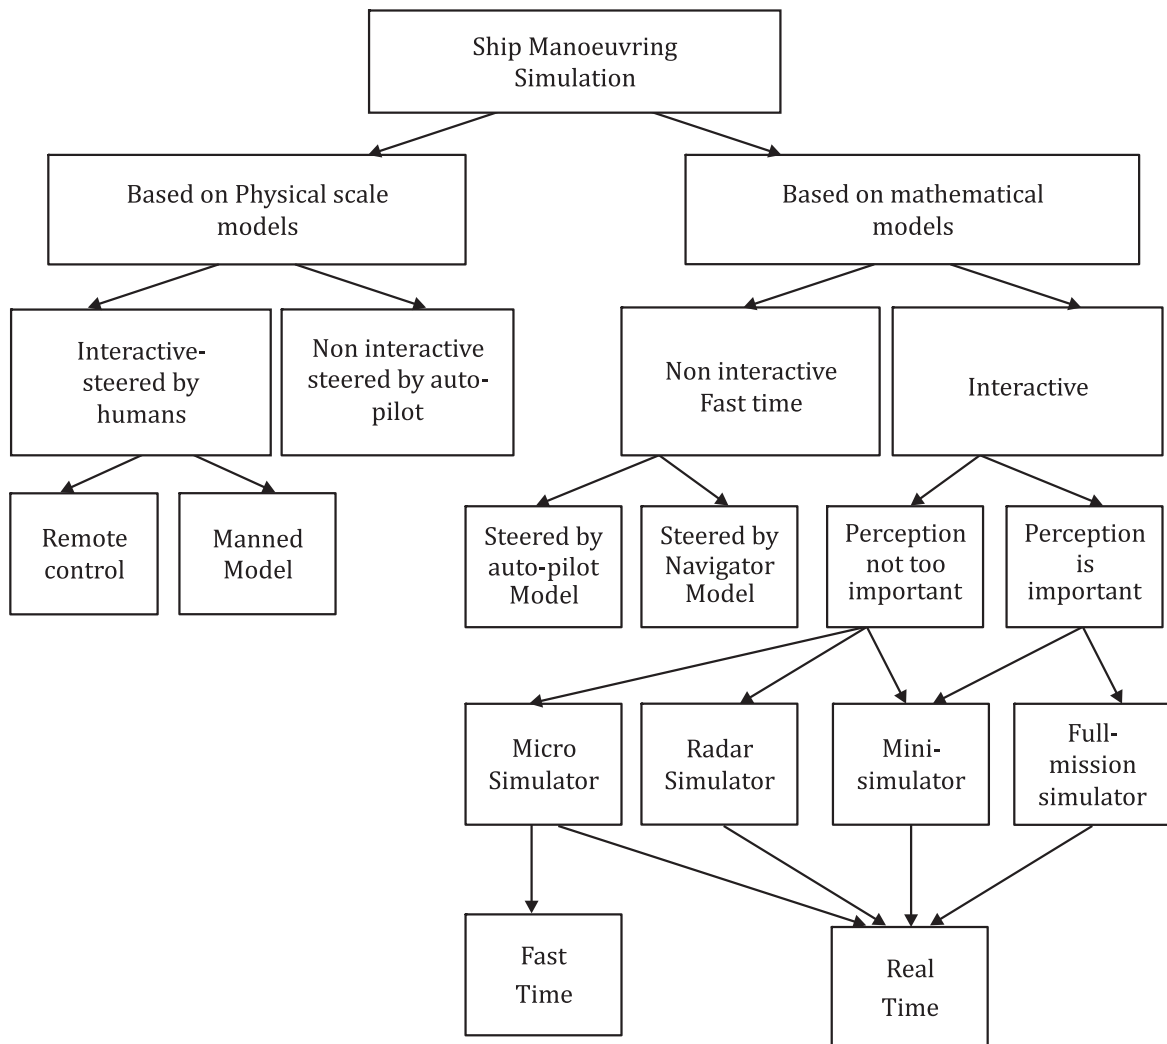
Ship Manoeuvring Simulation

Based on Physical scale models

Based on mathematical models

Interactive-steered by humans

Non interactive steered by auto-pilot

Non interactive Fast time

Interactive

Remote control

Manned Model

Steered by auto-pilot Model

Steered by Navigator Model

Perception not too important

Perception is important

Micro Simulator

Radar Simulator

Mini-simulator

Full-mission simulator

Fast Time

Real Time